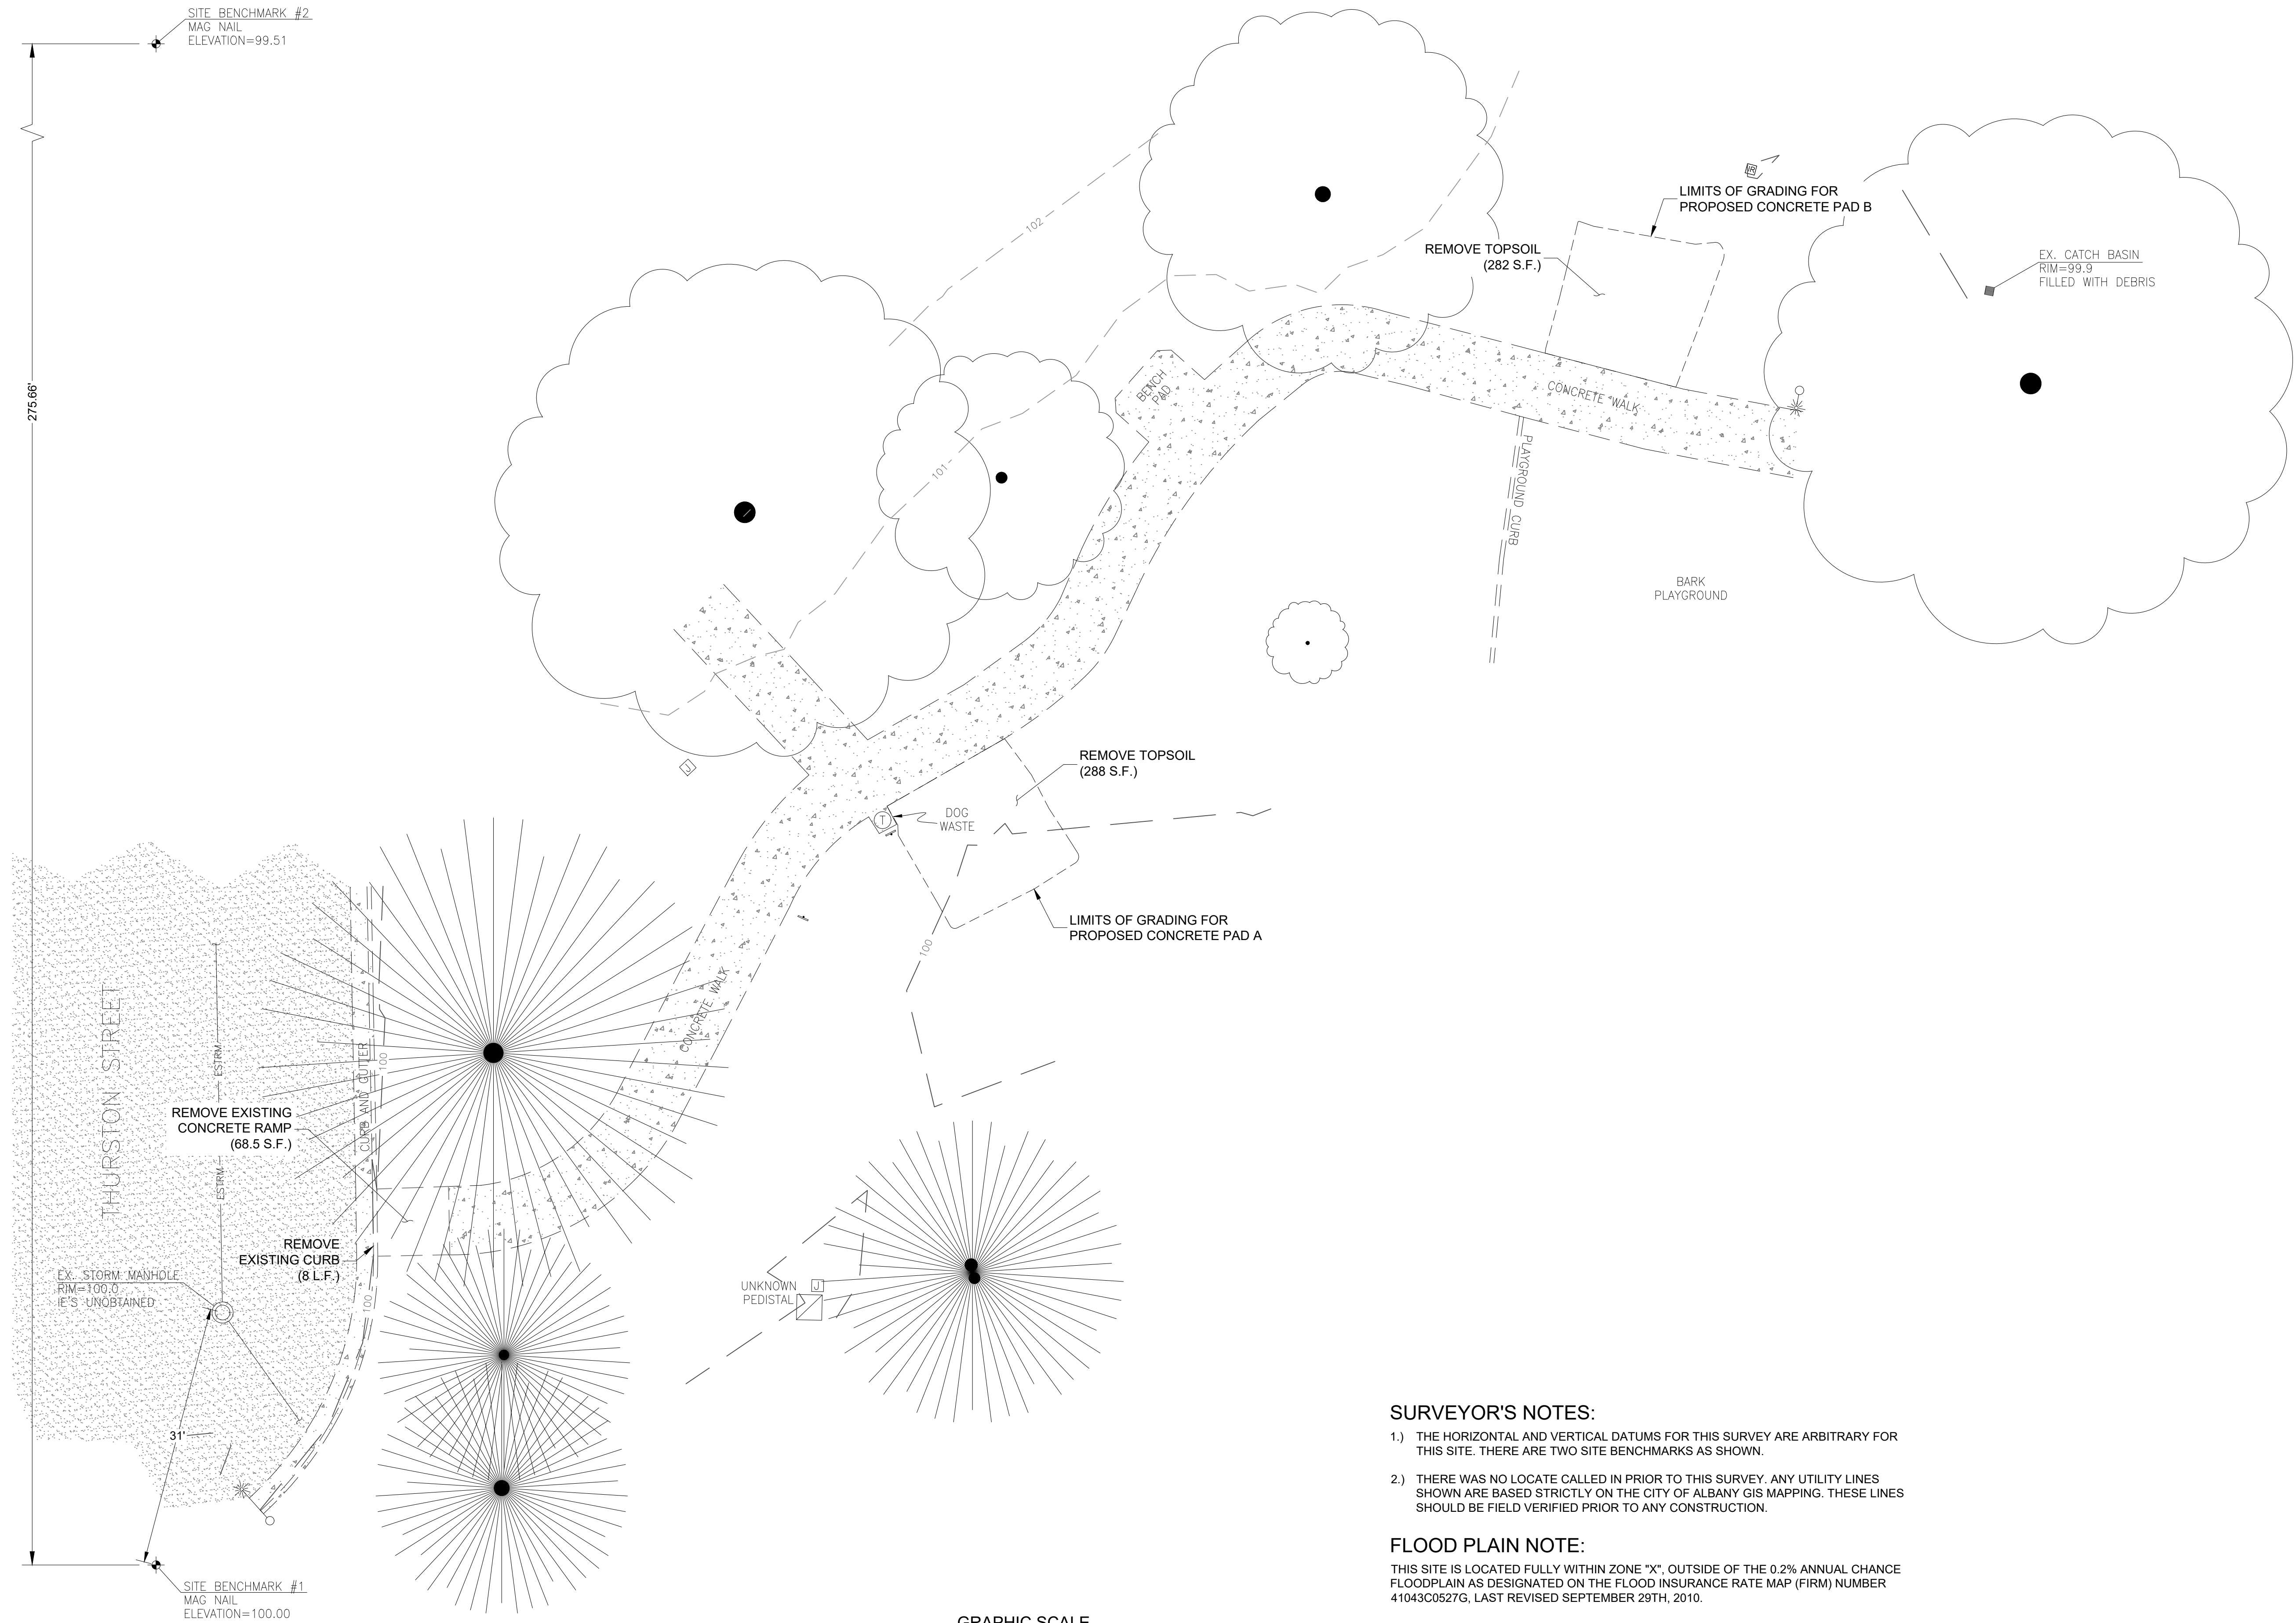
SITE BENCHMARK #2
MAG NAIL
ELEVATION=99.51

275.66'

102

LIMITS OF GRADING FOR
PROPOSED CONCRETE PAD B

REMOVE TOPSOIL
(282 S.F.)

EX. CATCH BASIN
RIM=99.9
FILLED WITH DEBRIS

BENCH PAD

CONCRETE WALK

PLAYGROUND CURB

101

BARK
PLAYGROUND

J

REMOVE TOPSOIL
(288 S.F.)

T

DOG
WASTE

LIMITS OF GRADING FOR
PROPOSED CONCRETE PAD A

100

THURSTON STREET

ESTRM

CURB AND GUTTER

100

CONCRETE WALK

REMOVE EXISTING
CONCRETE RAMP
(68.5 S.F.)

ESTRM

REMOVE
EXISTING CURB
(8 L.F.)

EX. STORM MANHOLE
RIM=100.0
IE'S UNOBTAINED

100

UNKNOWN
PEDISTAL

J

31'

SITE BENCHMARK #1
MAG NAIL
ELEVATION=100.00

GRAPHIC SCALE

SURVEYOR'S NOTES:

1.) THE HORIZONTAL AND VERTICAL DATUMS FOR THIS SURVEY ARE ARBITRARY FOR THIS SITE. THERE ARE TWO SITE BENCHMARKS AS SHOWN.

2.) THERE WAS NO LOCATE CALLED IN PRIOR TO THIS SURVEY. ANY UTILITY LINES SHOWN ARE BASED STRICTLY ON THE CITY OF ALBANY GIS MAPPING. THESE LINES SHOULD BE FIELD VERIFIED PRIOR TO ANY CONSTRUCTION.

FLOOD PLAIN NOTE:

THIS SITE IS LOCATED FULLY WITHIN ZONE "X", OUTSIDE OF THE 0.2% ANNUAL CHANCE FLOODPLAIN AS DESIGNATED ON THE FLOOD INSURANCE RATE MAP (FIRM) NUMBER 41043C0527G, LAST REVISED SEPTEMBER 29TH, 2010.